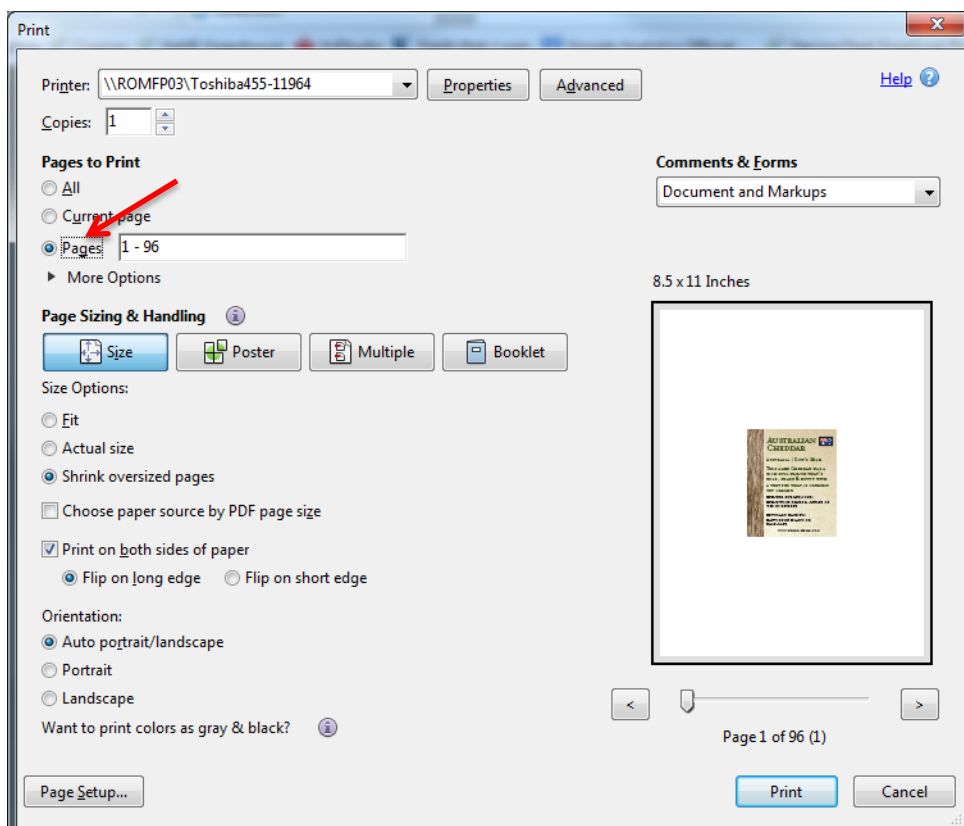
Print

Printer: \\ROMFP03\Toshiba455-11964 Properties Advanced

Help

Copies: 1

Pages to Print

All

Current page

Pages 1 - 96

More Options

Comments & Forms

Document and Markups

8.5 x 11 Inches

Page Sizing & Handling

Size Poster Multiple Booklet

Size Options:

Fit

Actual size

Shrink oversized pages

Choose paper source by PDF page size

Print on both sides of paper

Flip on long edge Flip on short edge

Orientation:

Auto portrait/landscape

Portrait

Landscape

Want to print colors as gray & black?

AUSTRALIAN CHEDDAR

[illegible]

< >

Page 1 of 96 (1)

Page Setup... Print Cancel